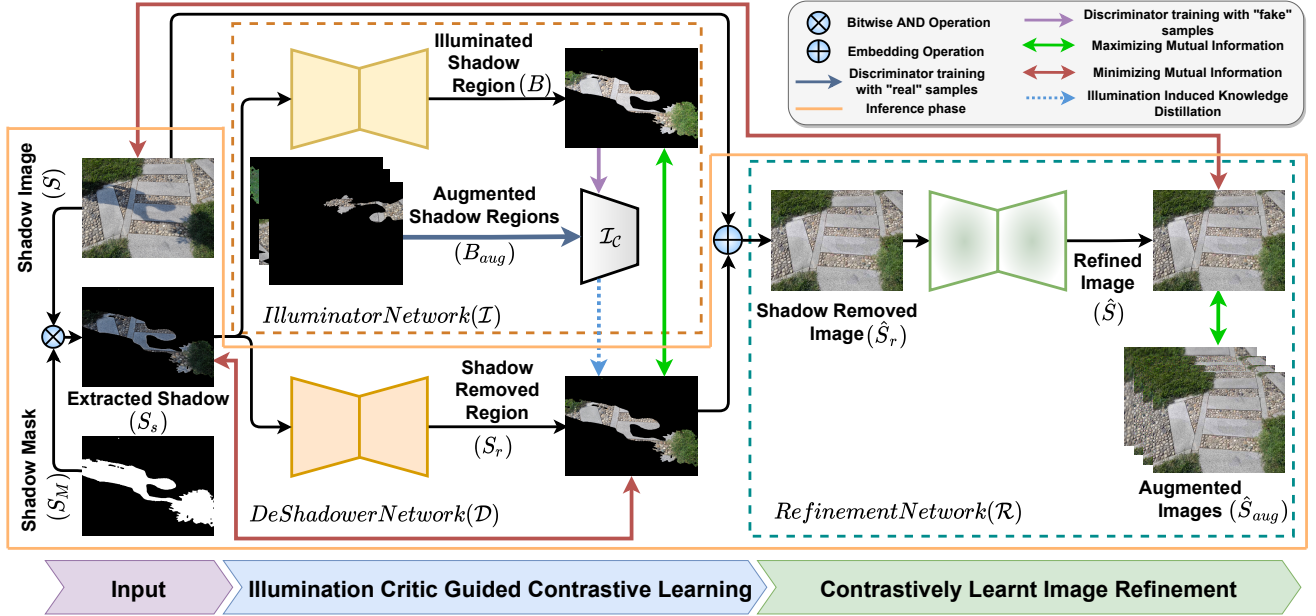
Bitwise AND Operation
Embedding Operation
Discriminator training with "real" samples
Inference phase
Discriminator training with "fake" samples
Maximizing Mutual Information
Minimizing Mutual Information
Illumination Induced Knowledge Distillation

Shadow Image $(S)$

Illuminated Shadow Region $(B)$

Augmented Shadow Regions

$(B_{aug})$

$\mathcal{I_C}$

$IlluminatorNetwork(\mathcal{I})$

Extracted Shadow $(S_s)$

Shadow Mask $(S_M)$

Shadow Removed Region

$(S_r)$

$DeShadowerNetwork(\mathcal{D})$

Shadow Removed Image $(\hat{S}_r)$

Refined Image $(\hat{S})$

Augmented Images $(\hat{S}_{aug})$

$RefinementNetwork(\mathcal{R})$

Input
Illumination Critic Guided Contrastive Learning
Contrastively Learnt Image Refinement